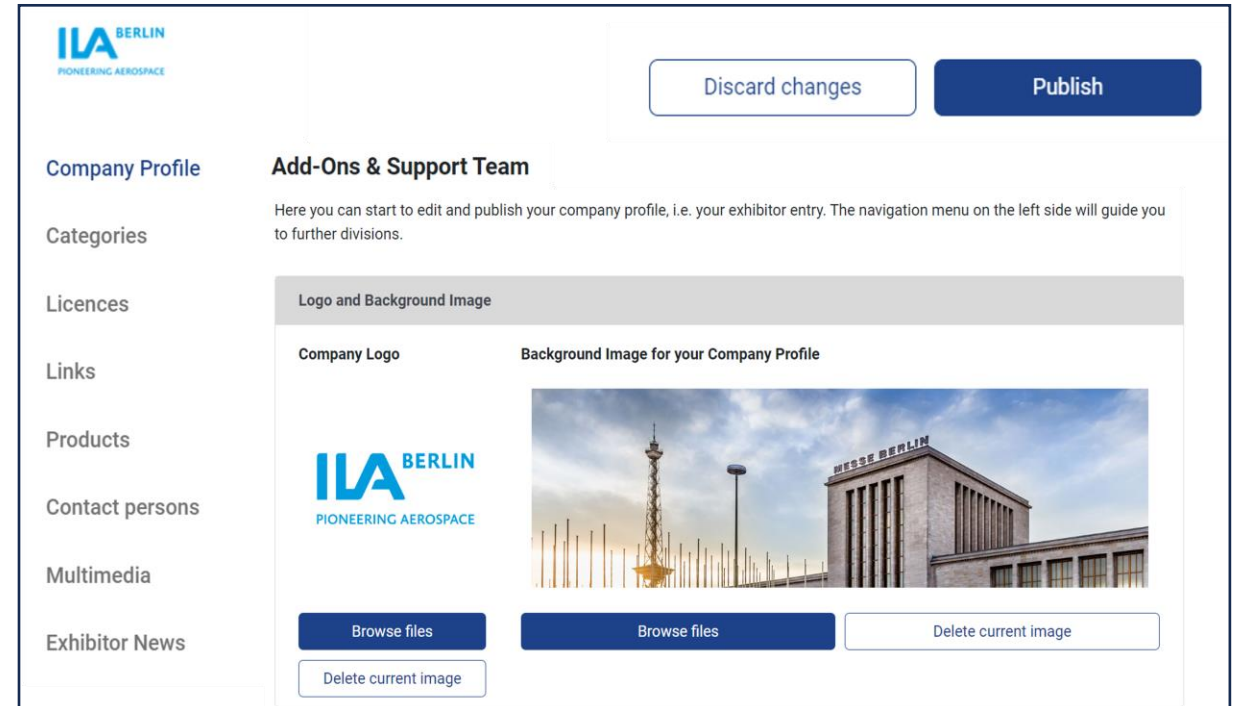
ILA BERLIN
PIONEERING AEROSPACE

Discard changes

Publish

Company Profile

Categories

Licences

Links

Products

Contact persons

Multimedia

Exhibitor News

Add-Ons & Support Team

Here you can start to edit and publish your company profile, i.e. your exhibitor entry. The navigation menu on the left side will guide you to further divisions.

Logo and Background Image

Company Logo

ILA BERLIN
PIONEERING AEROSPACE

Browse files

Delete current image

Background Image for your Company Profile

MESSE BERLIN

Browse files

Delete current image